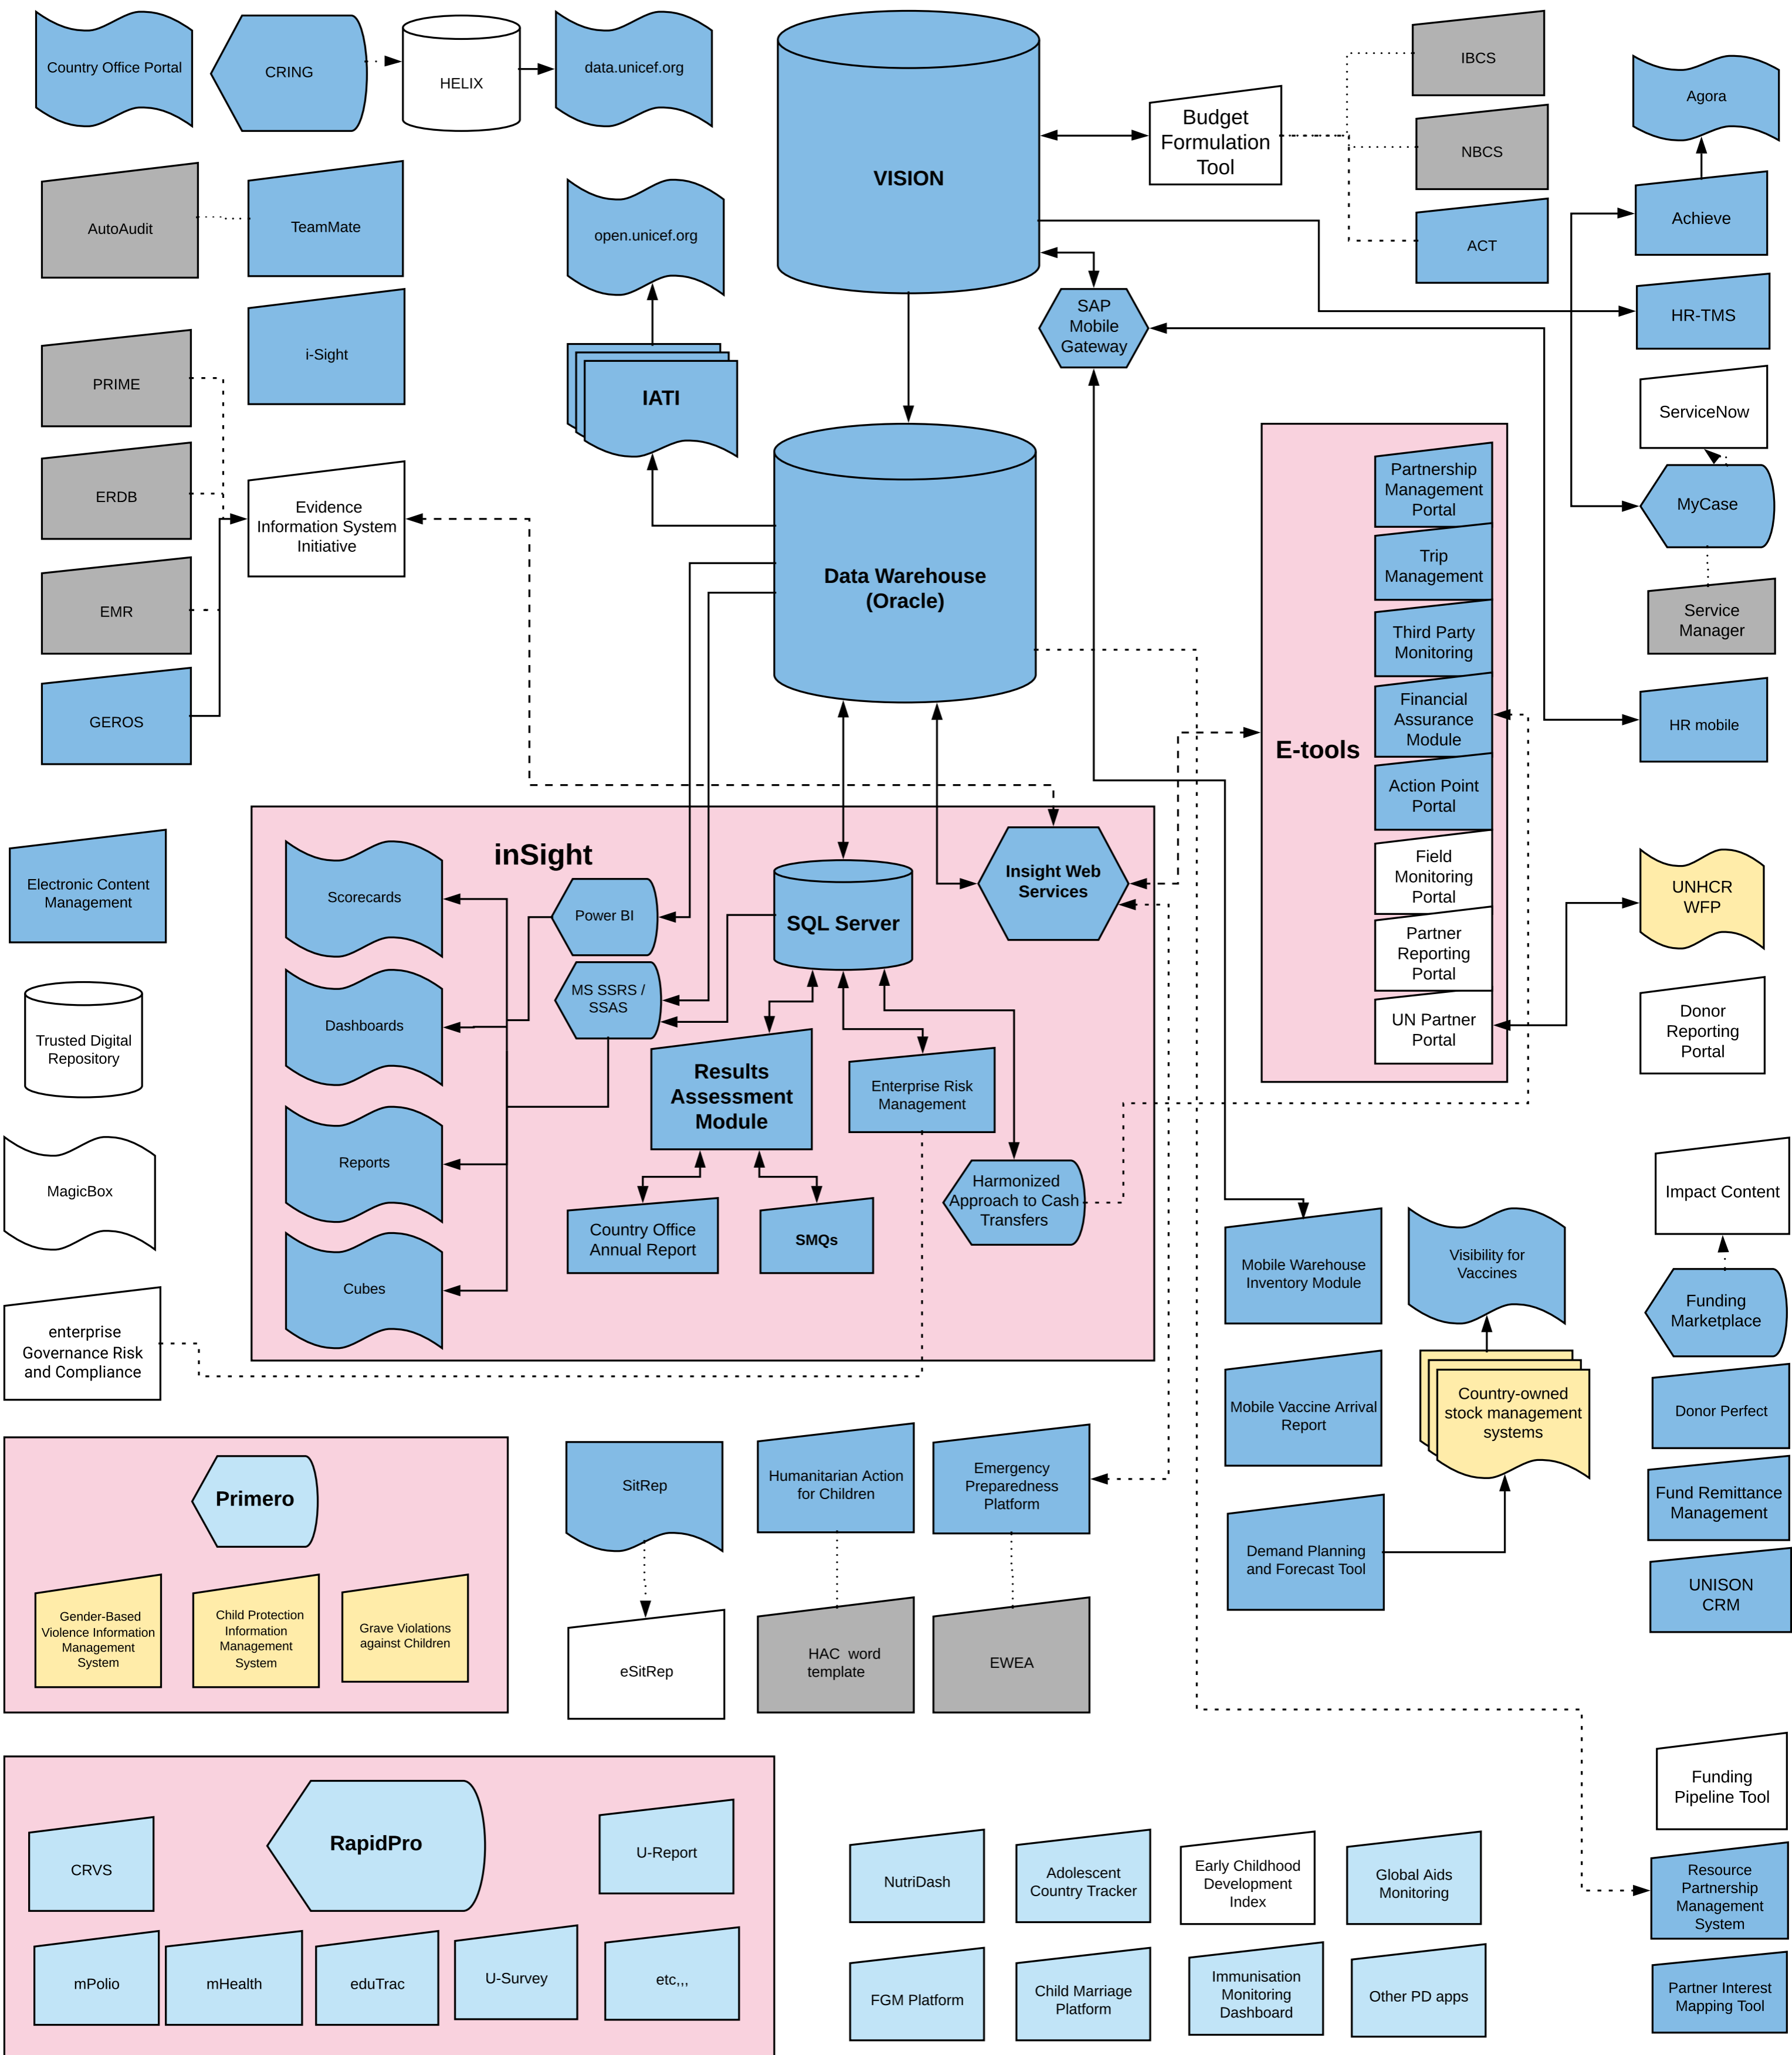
Country Office Portal

CRING

HELIX

data.unicef.org

VISION

Budget Formulation Tool

IBCS

NBCS

ACT

Agora

Achieve

HR-TMS

AutoAudit

TeamMate

open.unicef.org

i-Sight

SAP Mobile Gateway

PRIME

IATI

ServiceNow

ERDB

Evidence Information System Initiative

Data Warehouse (Oracle)

MyCase

Service Manager

EMR

E-tools

Partnership Management Portal

Trip Management

Third Party Monitoring

Financial Assurance Module

Action Point Portal

Field Monitoring Portal

Partner Reporting Portal

UN Partner Portal

GEROS

HR mobile

Electronic Content Management

inSight

Scorecards

Power BI

SQL Server

Insight Web Services

UNHCR WFP

Dashboards

MS SSRS / SSAS

Results Assessment Module

Enterprise Risk Management

Donor Reporting Portal

Trusted Digital Repository

Reports

Harmonized Approach to Cash Transfers

MagicBox

Country Office Annual Report

SMQs

Cubes

Impact Content

Mobile Warehouse Inventory Module

Visibility for Vaccines

Funding Marketplace

enterprise Governance Risk and Compliance

Mobile Vaccine Arrival Report

Country-owned stock management systems

Donor Perfect

Primero

SitRep

Humanitarian Action for Children

Emergency Preparedness Platform

Fund Remittance Management

Demand Planning and Forecast Tool

Gender-Based Violence Information Management System

Child Protection Information Management System

Grave Violations against Children

UNISON CRM

eSitRep

HAC word template

EWEA

Funding Pipeline Tool

RapidPro

U-Report

CRVS

NutriDash

Adolescent Country Tracker

Early Childhood Development Index

Global Aids Monitoring

Resource Partnership Management System

mPolio

mHealth

eduTrac

U-Survey

etc,,,

FGM Platform

Child Marriage Platform

Immunisation Monitoring Dashboard

Other PD apps

Partner Interest Mapping Tool